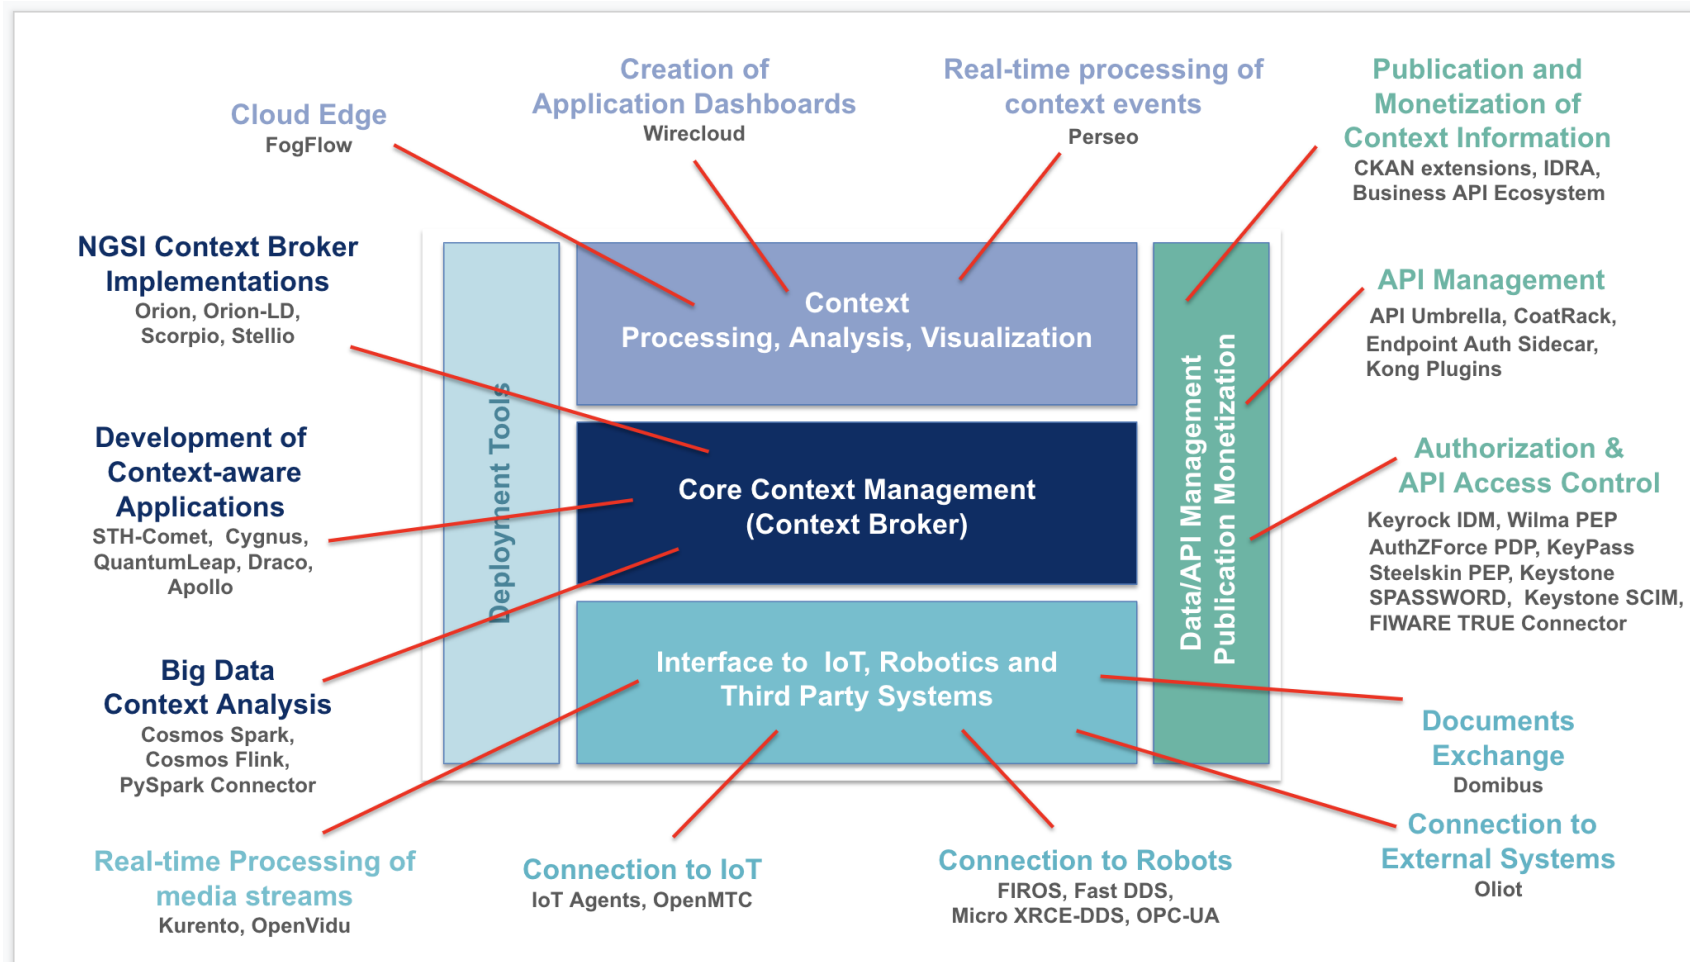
Cloud Edge
FogFlow

Creation of Application Dashboards
Wirecloud

Real-time processing of context events
Perseo

Publication and Monetization of Context Information
CKAN extensions, IDRA, Business API Ecosystem

NGSI Context Broker Implementations
Orion, Orion-LD, Scorpio, Stellio

Development of Context-aware Applications
STH-Comet, Cygnus, QuantumLeap, Draco, Apollo

Big Data Context Analysis
Cosmos Spark, Cosmos Flink, PySpark Connector

Deployment Tools

Context
Processing, Analysis, Visualization

Core Context Management
(Context Broker)

Interface to IoT, Robotics and Third Party Systems

Data/API Management
Publication Monetization

API Management
API Umbrella, CoatRack, Endpoint Auth Sidecar, Kong Plugins

Authorization & API Access Control
Keyrock IDM, Wilma PEP
AuthZForce PDP, KeyPass
Steelskin PEP, Keystone
SPASSWORD, Keystone SCIM,
FIWARE TRUE Connector

Documents Exchange
Domibus

Connection to External Systems
Oliot

Real-time Processing of media streams
Kurento, OpenVidu

Connection to IoT
IoT Agents, OpenMTC

Connection to Robots
FIROS, Fast DDS, Micro XRCE-DDS, OPC-UA